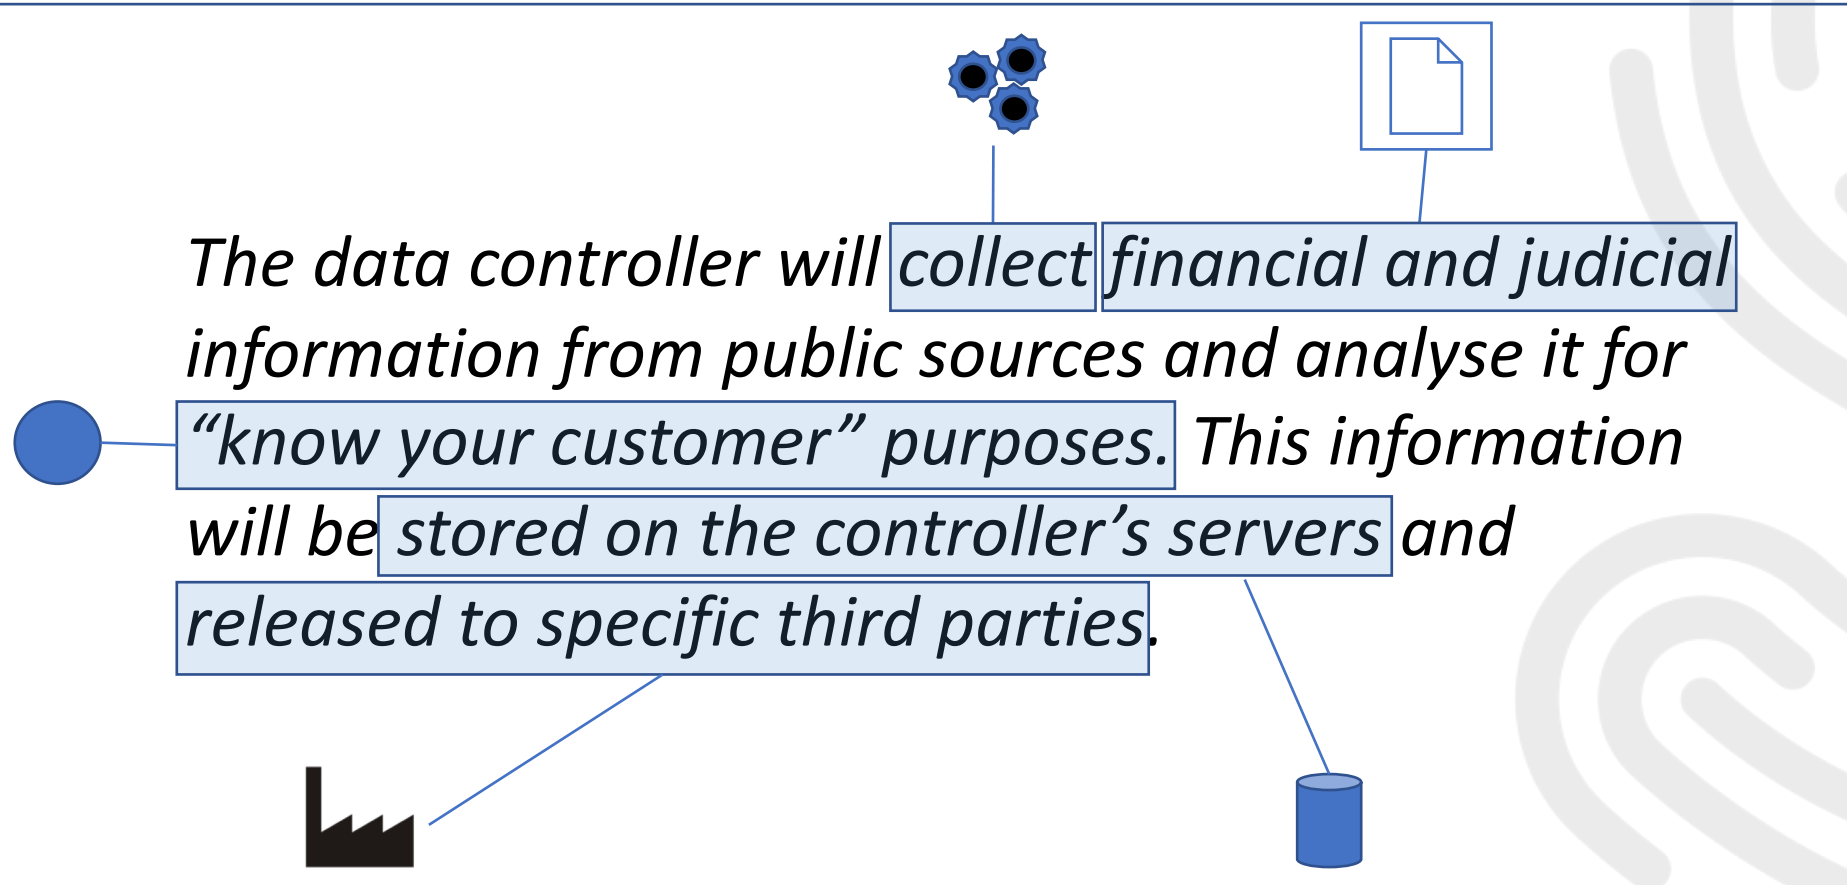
The data controller will collect financial and judicial information from public sources and analyse it for "know your customer" purposes. This information will be stored on the controller's servers and released to specific third parties.